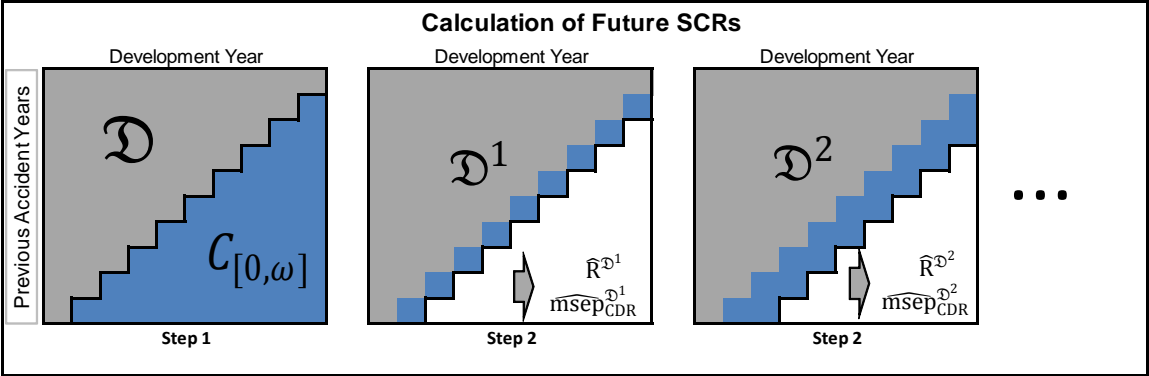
Calculation of Future SCRs

Development Year

Previous Accident Years

$\mathfrak{D}$

$C_{[0,\omega]}$

Step 1

Development Year

$\mathfrak{D}^1$

$\widehat{R}^{\mathfrak{D}^1}$

$\widehat{msep}^{\mathfrak{D}^1}_{CDR}$

Step 2

Development Year

$\mathfrak{D}^2$

$\widehat{R}^{\mathfrak{D}^2}$

$\widehat{msep}^{\mathfrak{D}^2}_{CDR}$

Step 2

...